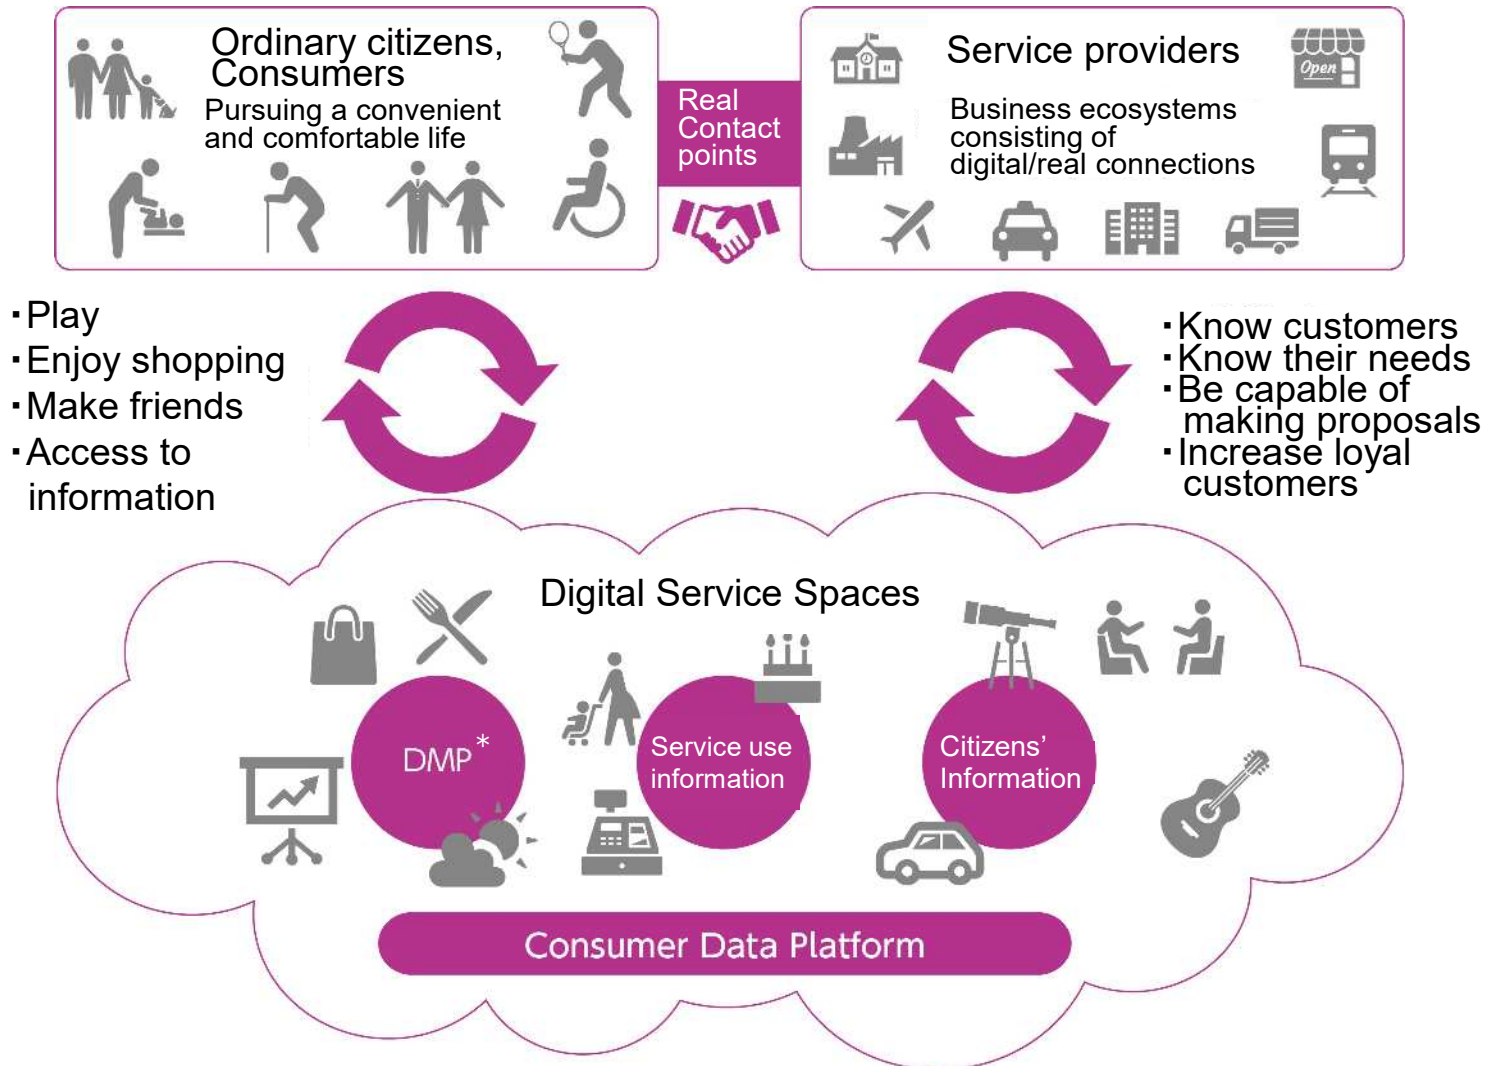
Ordinary citizens, Consumers
Pursuing a convenient and comfortable life

Real Contact points

Service providers
Open
Business ecosystems consisting of digital/real connections

・Play
・Enjoy shopping
・Make friends
・Access to information

・Know customers
・Know their needs
・Be capable of making proposals
・Increase loyal customers

Digital Service Spaces

DMP*

Service use information

Citizens' Information

Consumer Data Platform